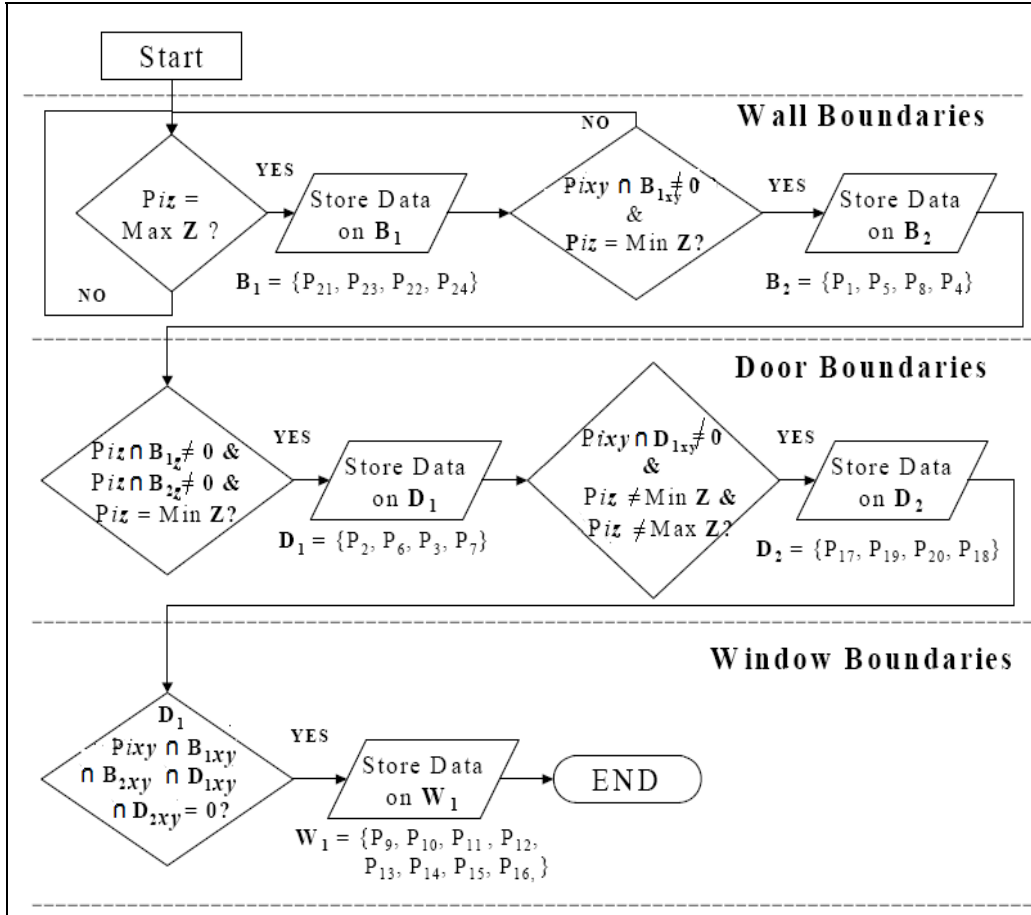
Start

Wall Boundaries

$Piz = $ Max Z ?

YES

NO

Store Data on $B_1$

$B_1 = \{P_{21}, P_{23}, P_{22}, P_{24}\}$

NO

$Pixy \cap B_{1xy} \neq 0$ & $Piz = $ Min Z?

YES

Store Data on $B_2$

$B_2 = \{P_1, P_5, P_8, P_4\}$

Door Boundaries

$Piz \cap B_{1z} \neq 0$ & $Piz \cap B_{2z} \neq 0$ & $Piz = $ Min Z?

YES

Store Data on $D_1$

$D_1 = \{P_2, P_6, P_3, P_7\}$

$Pixy \cap D_{1xy} \neq 0$ & $Piz \neq$ Min Z & $Piz \neq$ Max Z?

YES

Store Data on $D_2$

$D_2 = \{P_{17}, P_{19}, P_{20}, P_{18}\}$

Window Boundaries

$D_1$ $Pixy \cap B_{1xy} \cap B_{2xy} \cap D_{1xy} \cap D_{2xy} = 0$?

YES

Store Data on $W_1$

END

$W_1 = \{P_9, P_{10}, P_{11}, P_{12}, P_{13}, P_{14}, P_{15}, P_{16},\}$